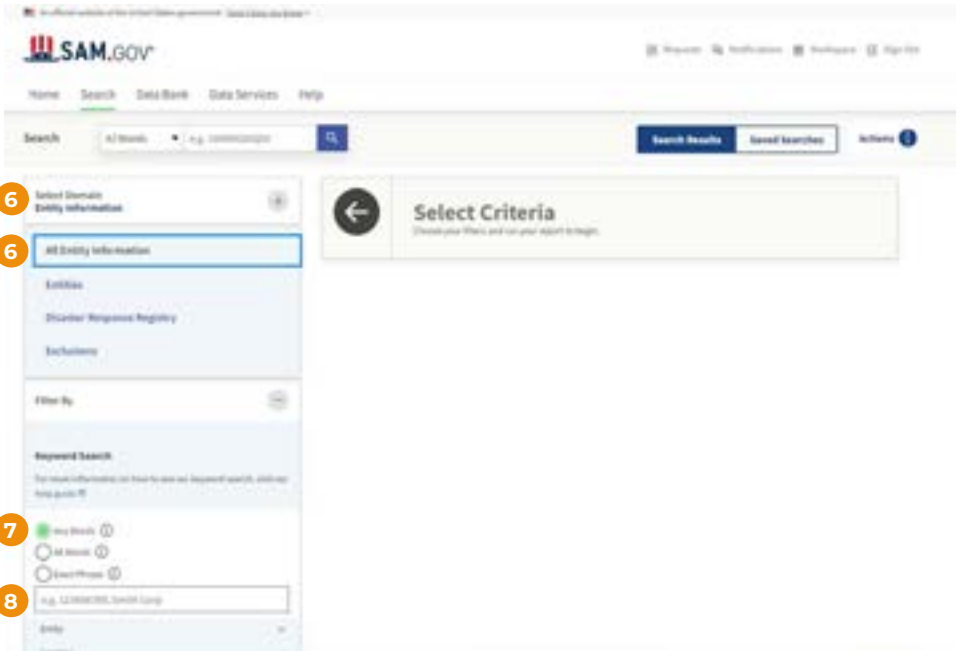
An official website of the United States government Here's how you know

SAM.GOV

Requests Notifications Workspace Sign Out

Home Search Data Bank Data Services Help

Search All Words e.g. 1234567890

Search Results Saved Searches Actions

6 Select Domain Entity Information

6 All Entity Information

Entities

Disaster Response Registry

Exclusions

Filter By

Keyword Search

For more information on how to use our keyword search, visit our help guide

7 Any Words
All Words
Exact Phrase

8 e.g. 123456789, Smith Corp

Entity

Select Criteria
Choose your filters and run your report to begin.